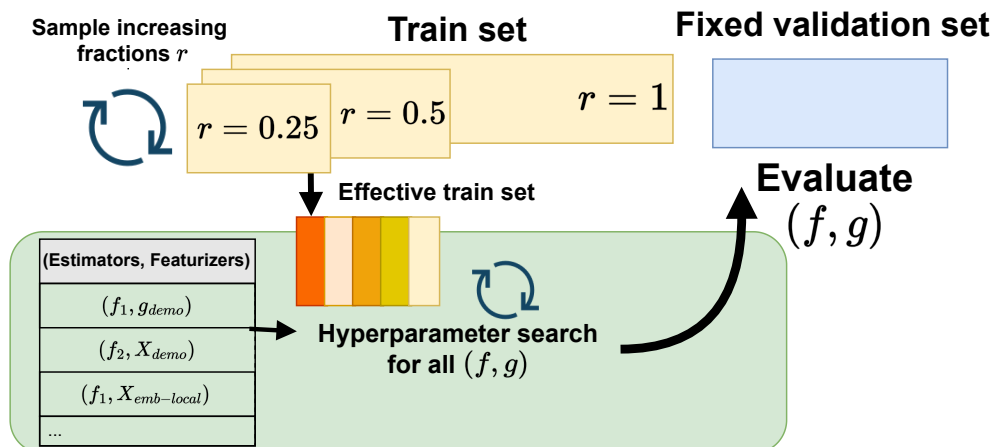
Sample increasing fractions $r$

Train set

Fixed validation set

$r = 0.25$

$r = 0.5$

$r = 1$

Effective train set

Evaluate $(f, g)$

| (Estimators, Featurizers) |
|---|
| $(f_1, g_{demo})$ |
| $(f_2, X_{demo})$ |
| $(f_1, X_{emb-local})$ |
| ... |

Hyperparameter search for all $(f, g)$